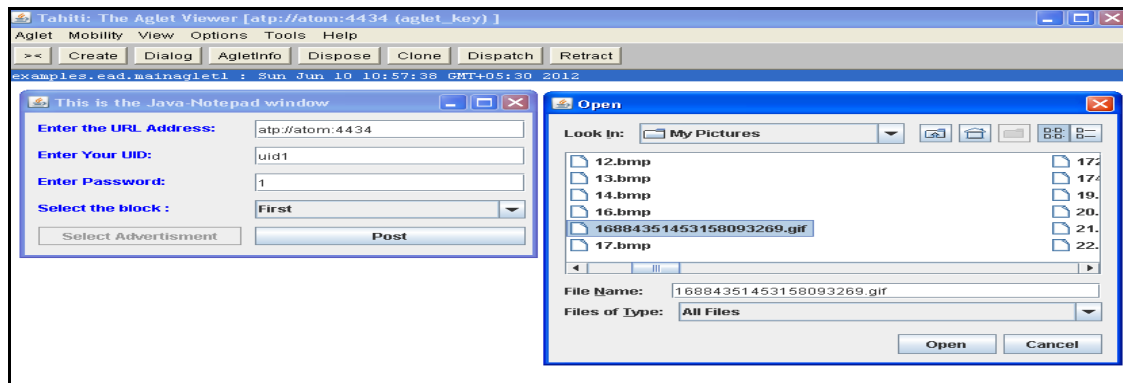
Tahiti: The Aglet Viewer [atp://atom:4434 (aglet_key) ]

Aglet Mobility View Options Tools Help

>< Create Dialog AgletInfo Dispose Clone Dispatch Retract

examples.ead.mainaglet1 : Sun Jun 10 10:57:38 GMT+05:30 2012

This is the Java-Notepad window

Enter the URL Address: atp://atom:4434

Enter Your UID: uid1

Enter Password: 1

Select the block : First

Select Advertisment Post

Open

Look In: My Pictures

12.bmp
13.bmp
14.bmp
16.bmp
16884351453158093269.gif
17.bmp

17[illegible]
17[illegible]
19.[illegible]
20.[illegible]
21.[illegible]
22.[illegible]

File Name: 16884351453158093269.gif

Files of Type: All Files

Open Cancel